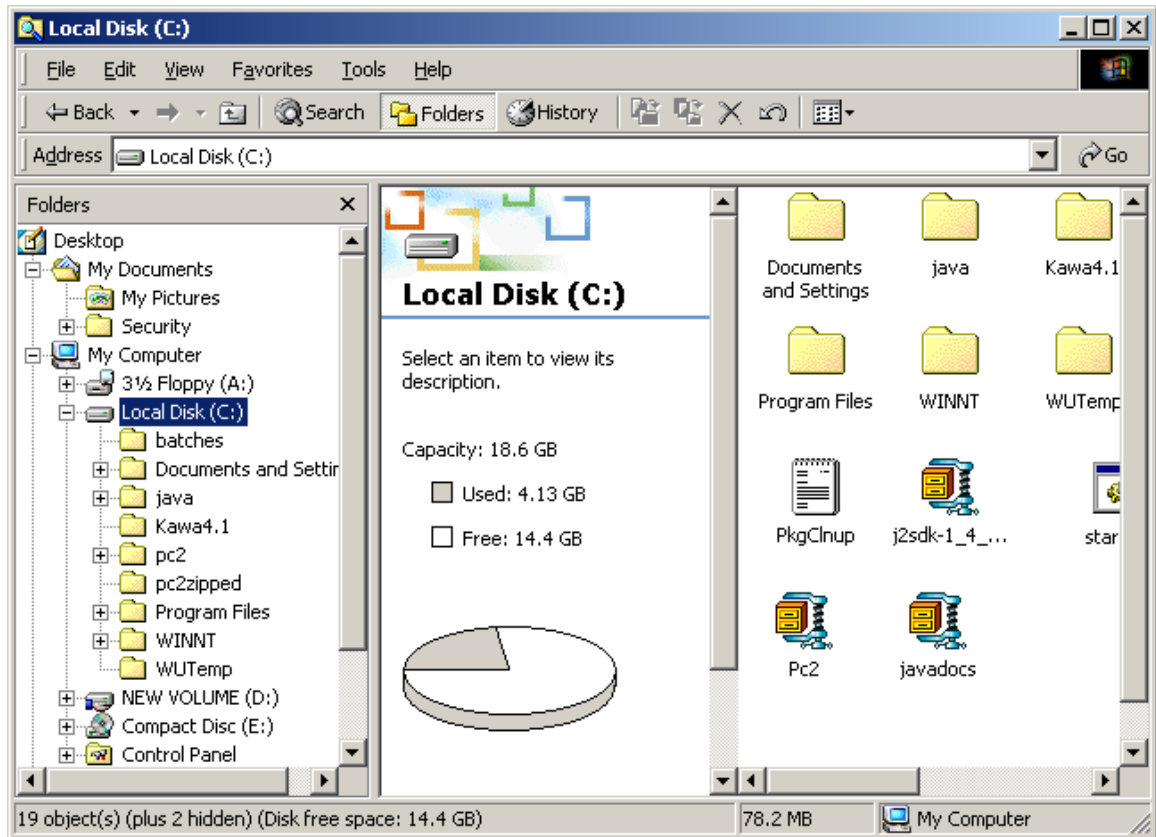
Local Disk (C:)

File Edit View Favorites Tools Help

Back Search Folders History

Address Local Disk (C:) Go

Folders

Desktop
My Documents
My Pictures
Security
My Computer
3½ Floppy (A:)
Local Disk (C:)
batches
Documents and Settir
java
Kawa4.1
pc2
pc2zipped
Program Files
WINNT
WUTemp
NEW VOLUME (D:)
Compact Disc (E:)
Control Panel

Local Disk (C:)

Select an item to view its description.

Capacity: 18.6 GB

Used: 4.13 GB

Free: 14.4 GB

Documents and Settings
java
Kawa4.1
Program Files
WINNT
WUTemp
PkgClnup
j2sdk-1_4_...
star
Pc2
javadocs

19 object(s) (plus 2 hidden) (Disk free space: 14.4 GB)
78.2 MB
My Computer